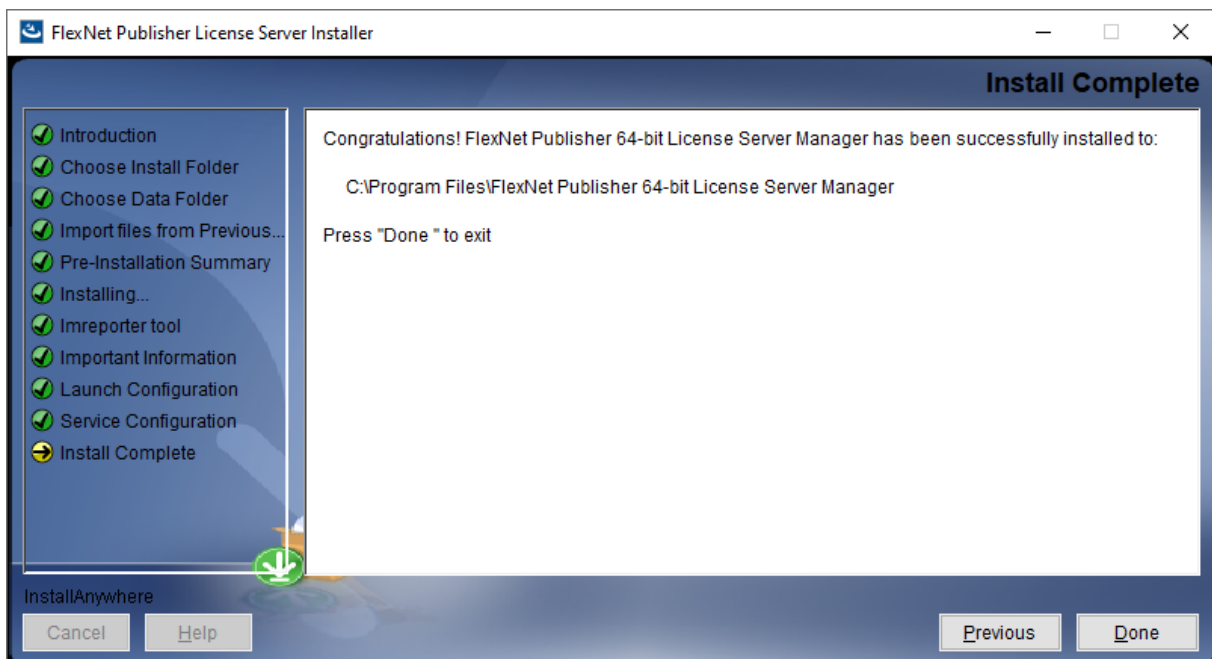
FlexNet Publisher License Server Installer

Install Complete

Introduction
Choose Install Folder
Choose Data Folder
Import files from Previous...
Pre-Installation Summary
Installing...
lmreporter tool
Important Information
Launch Configuration
Service Configuration
Install Complete

Congratulations! FlexNet Publisher 64-bit License Server Manager has been successfully installed to:

C:\Program Files\FlexNet Publisher 64-bit License Server Manager

Press "Done " to exit

InstallAnywhere

Cancel
Help
Previous
Done